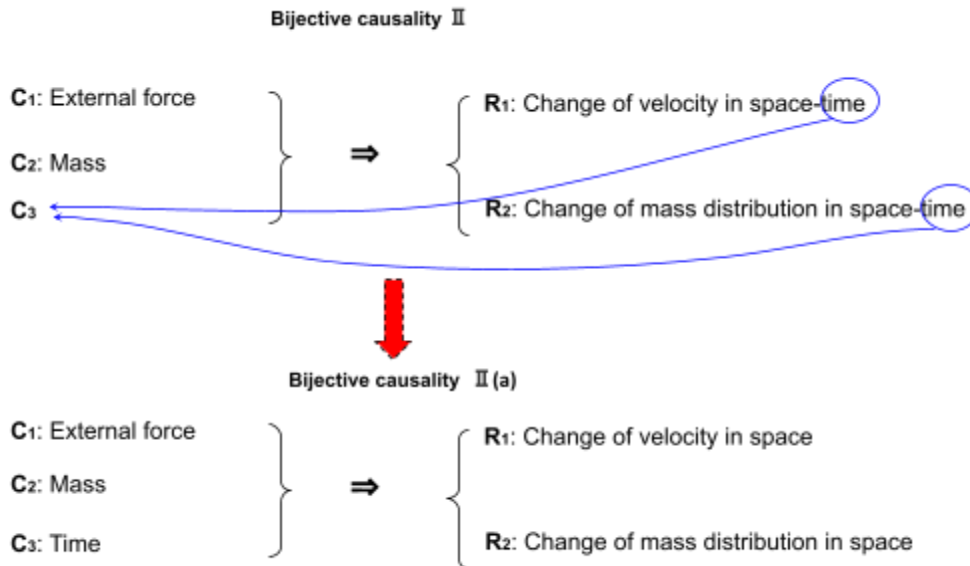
Bijective causality Ⅱ

$C_1$: External force

$C_2$: Mass

$C_3$

⇒

$R_1$: Change of velocity in space-time

$R_2$: Change of mass distribution in space-time

Bijective causality Ⅱ(a)

$C_1$: External force

$C_2$: Mass

$C_3$: Time

⇒

$R_1$: Change of velocity in space

$R_2$: Change of mass distribution in space